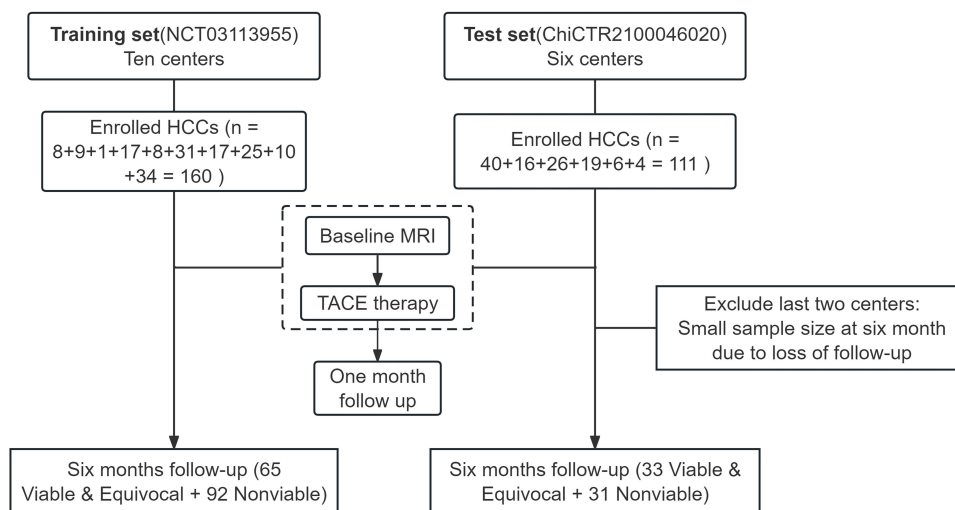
Training set(NCT03113955)
Ten centers

Test set(ChiCTR2100046020)
Six centers

Enrolled HCCs (n = 8+9+1+17+8+31+17+25+10 +34 = 160 )

Enrolled HCCs (n = 40+16+26+19+6+4 = 111 )

Baseline MRI

TACE therapy

One month follow up

Exclude last two centers: Small sample size at six month due to loss of follow-up

Six months follow-up (65 Viable & Equivocal + 92 Nonviable)

Six months follow-up (33 Viable & Equivocal + 31 Nonviable)